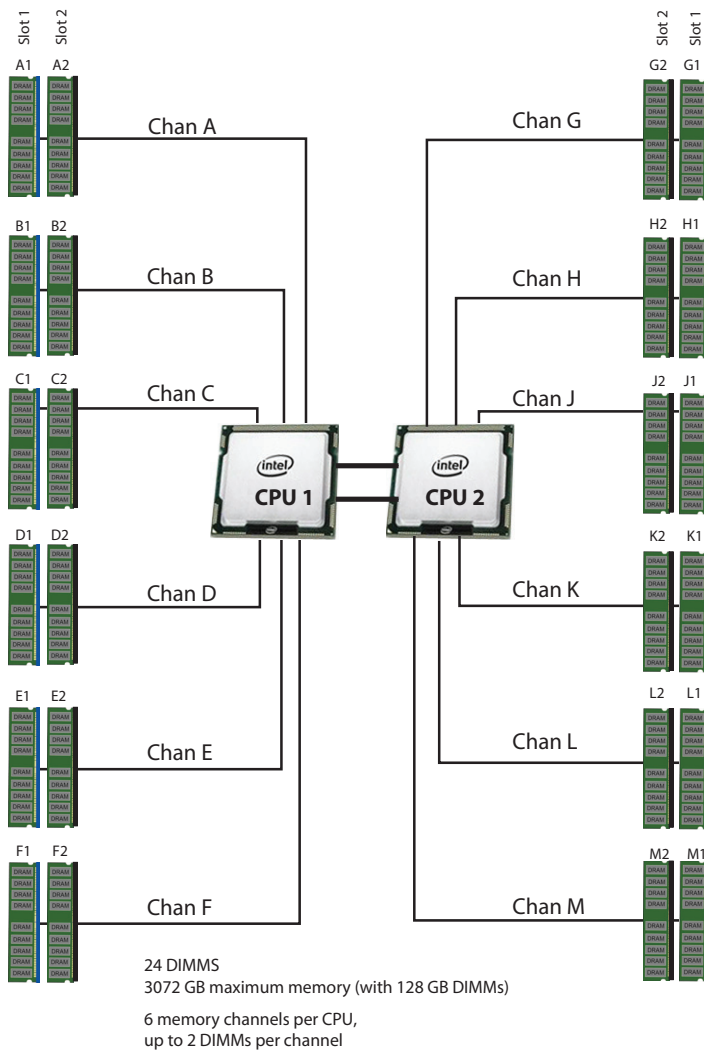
Slot 1 Slot 2
A1 A2
Chan A
B1 B2
Chan B
C1 C2
Chan C
D1 D2
Chan D
E1 E2
Chan E
F1 F2
Chan F

Slot 2 Slot 1
G2 G1
Chan G
H2 H1
Chan H
J2 J1
Chan J
K2 K1
Chan K
L2 L1
Chan L
M2 M1
Chan M

intel
CPU 1
intel
CPU 2

24 DIMMS
3072 GB maximum memory (with 128 GB DIMMs)

6 memory channels per CPU,
up to 2 DIMMs per channel